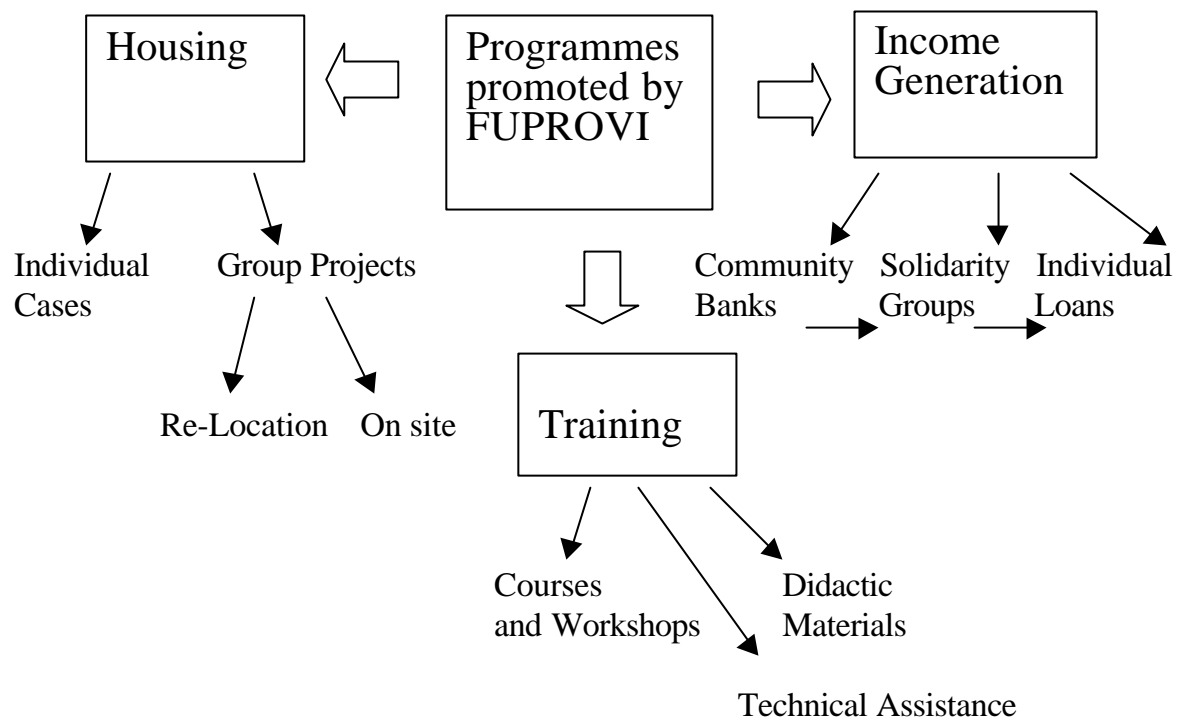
Housing

Programmes promoted by FUPROVI

Income Generation

Individual Cases

Group Projects

Community Banks

Solidarity Groups

Individual Loans

Re-Location

On site

Training

Courses and Workshops

Didactic Materials

Technical Assistance